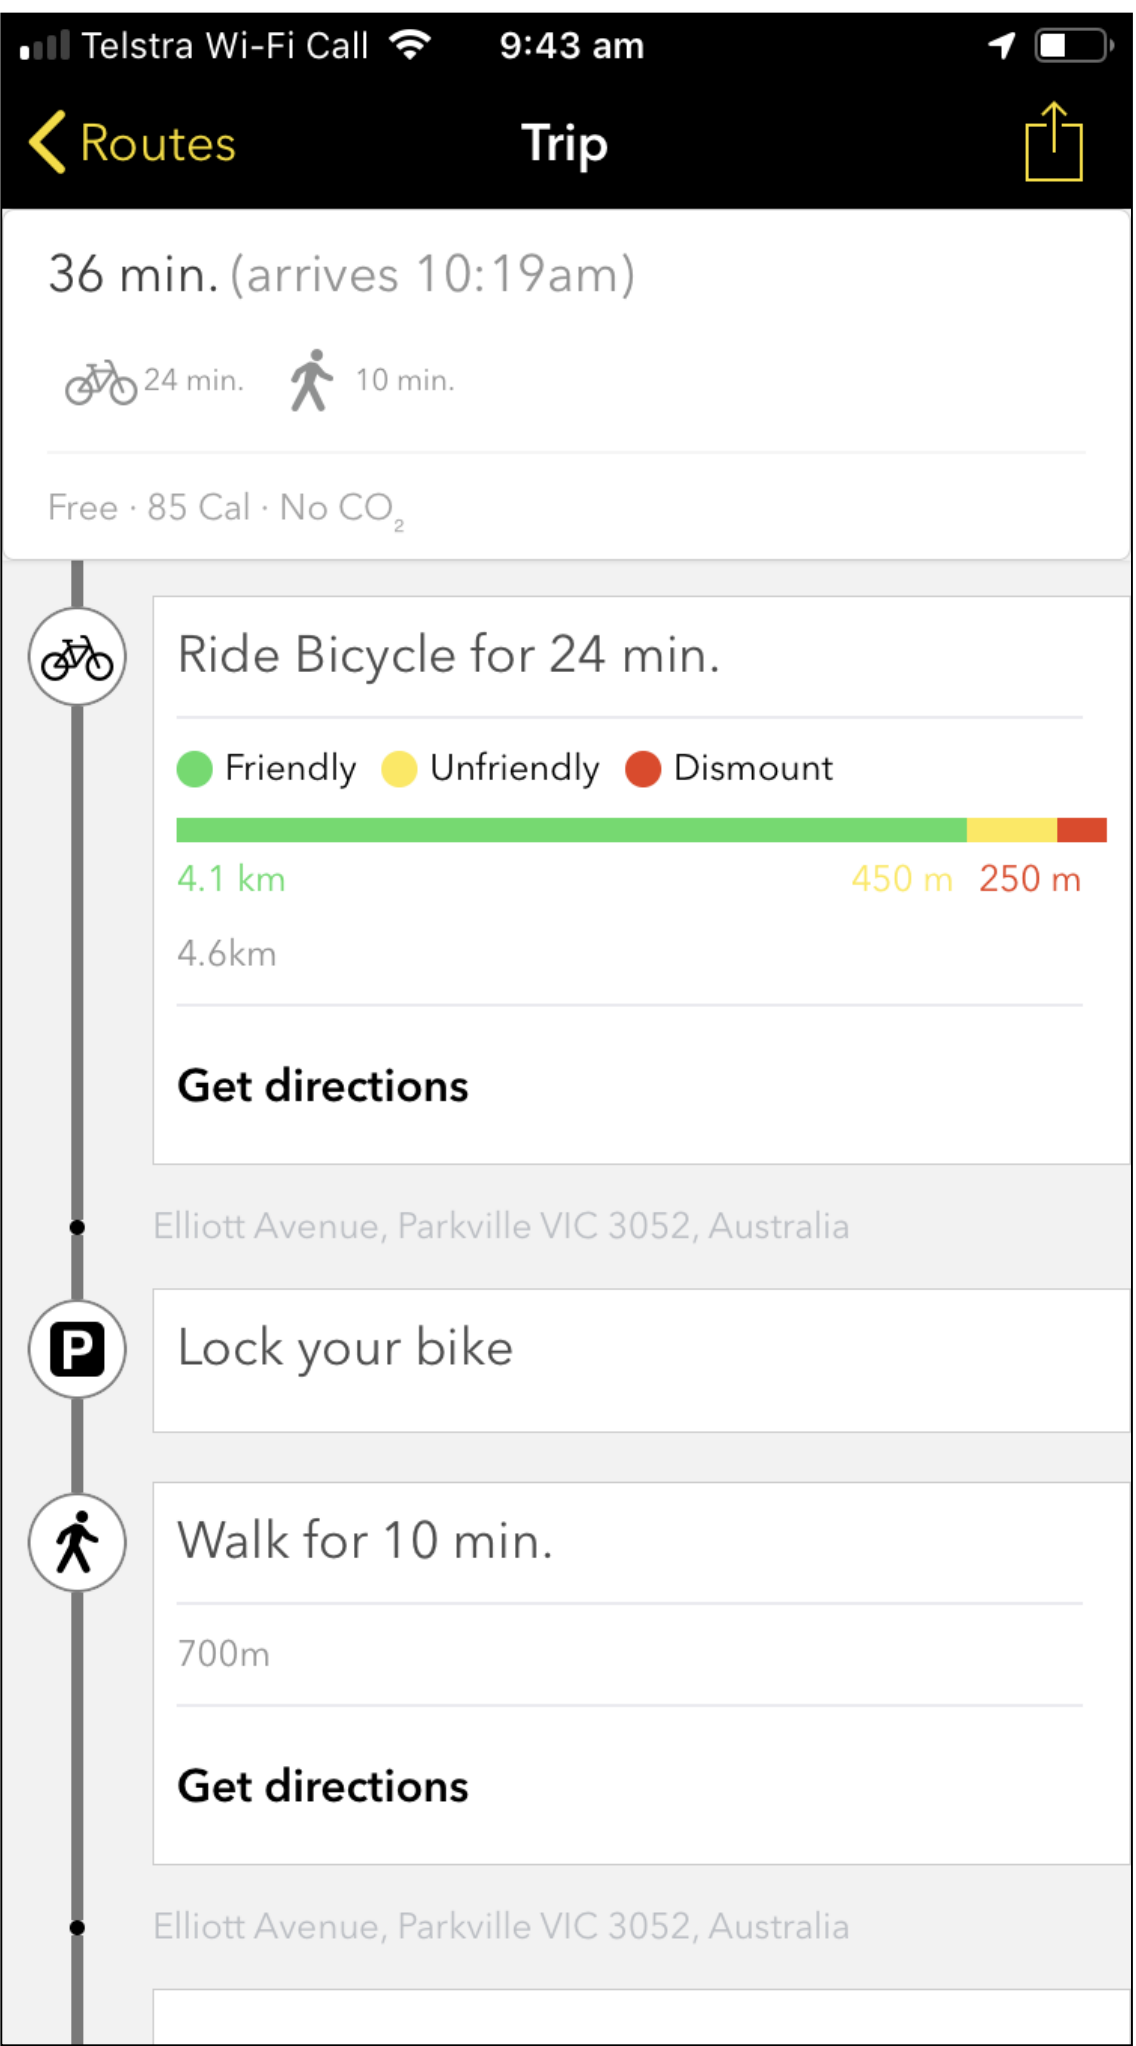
Telstra Wi-Fi Call 9:43 am

Routes Trip

36 min. (arrives 10:19am)

24 min. 10 min.

Free · 85 Cal · No $CO_2$

Ride Bicycle for 24 min.

Friendly Unfriendly Dismount

4.1 km 450 m 250 m

4.6km

Get directions

Elliott Avenue, Parkville VIC 3052, Australia

P

Lock your bike

Walk for 10 min.

700m

Get directions

Elliott Avenue, Parkville VIC 3052, Australia